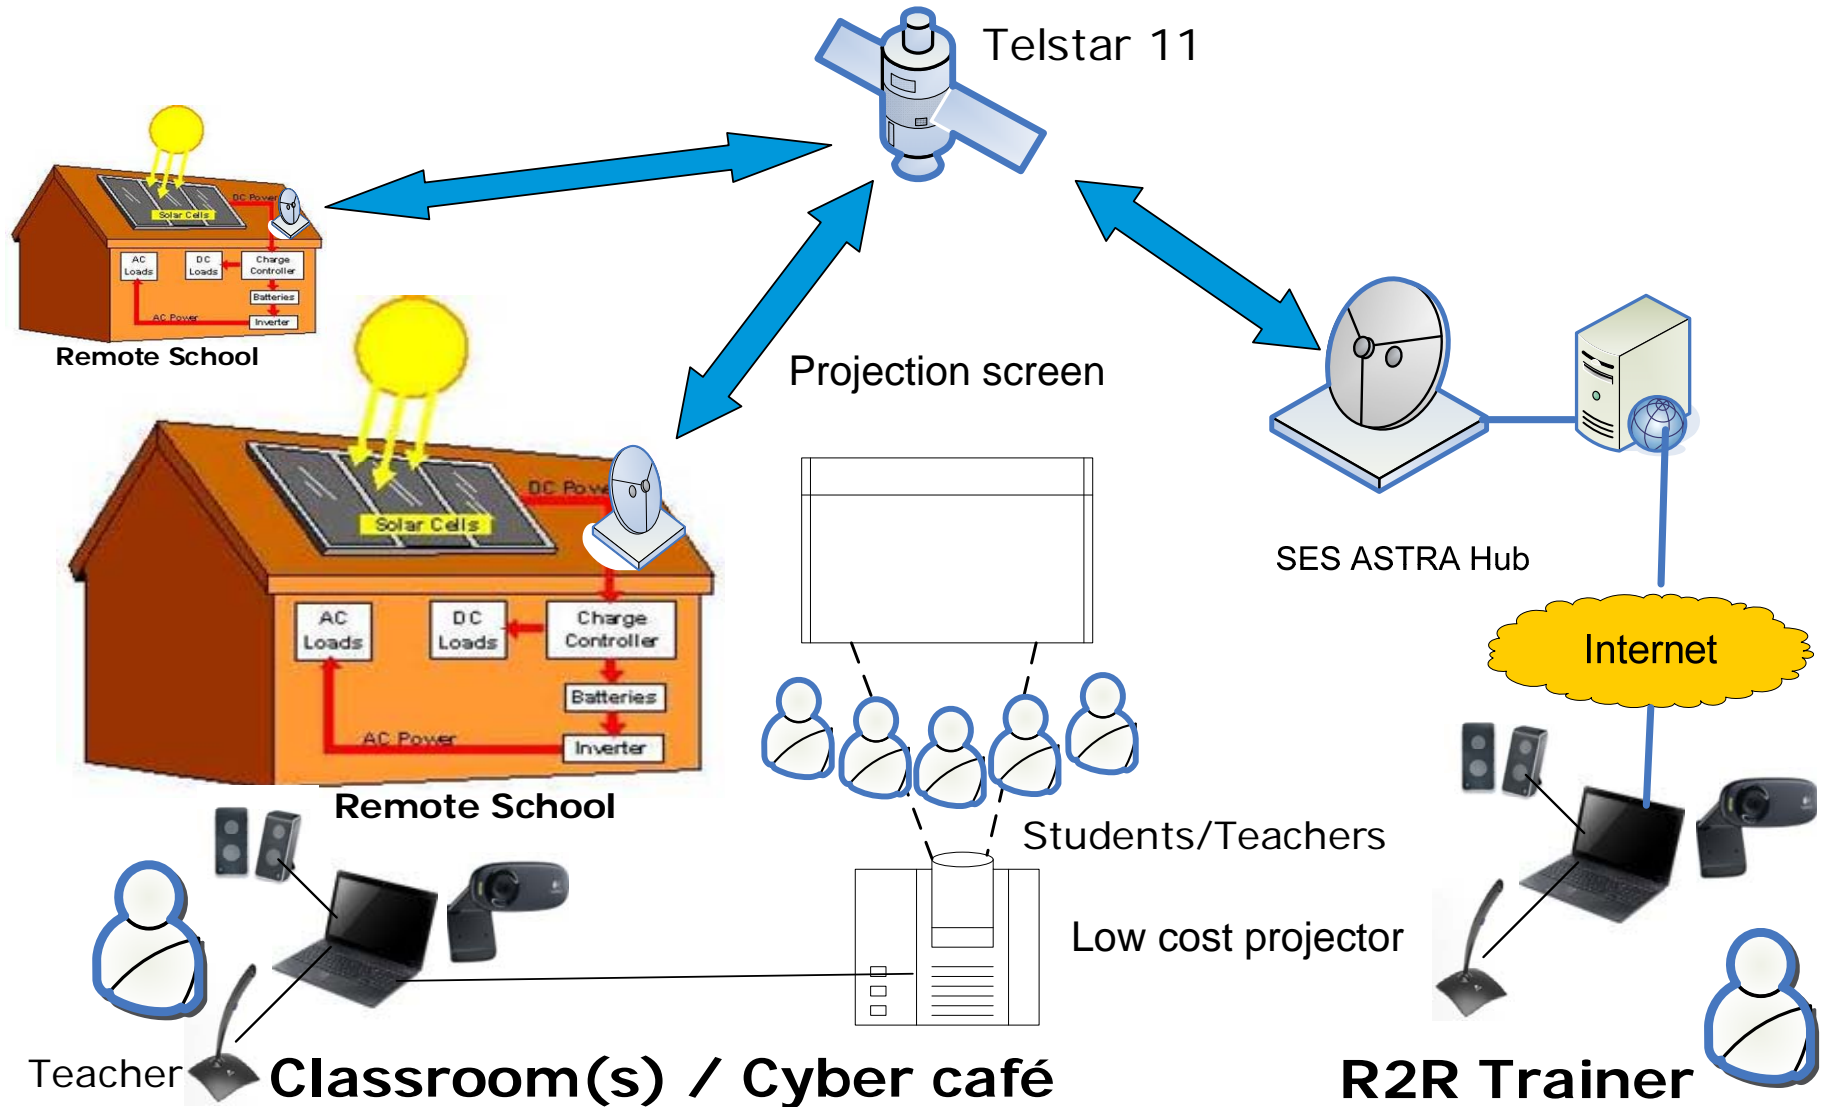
Telstar 11

Solar Cells
DC Power
AC Loads
DC Loads
Charge Controller
Batteries
AC Power
Inverter
Remote School

Projection screen

Solar Cells
DC Power
AC Loads
DC Loads
Charge Controller
Batteries
AC Power
Inverter
Remote School

SES ASTRA Hub

Internet

Students/Teachers

Low cost projector

Teacher
Classroom(s) / Cyber café

R2R Trainer